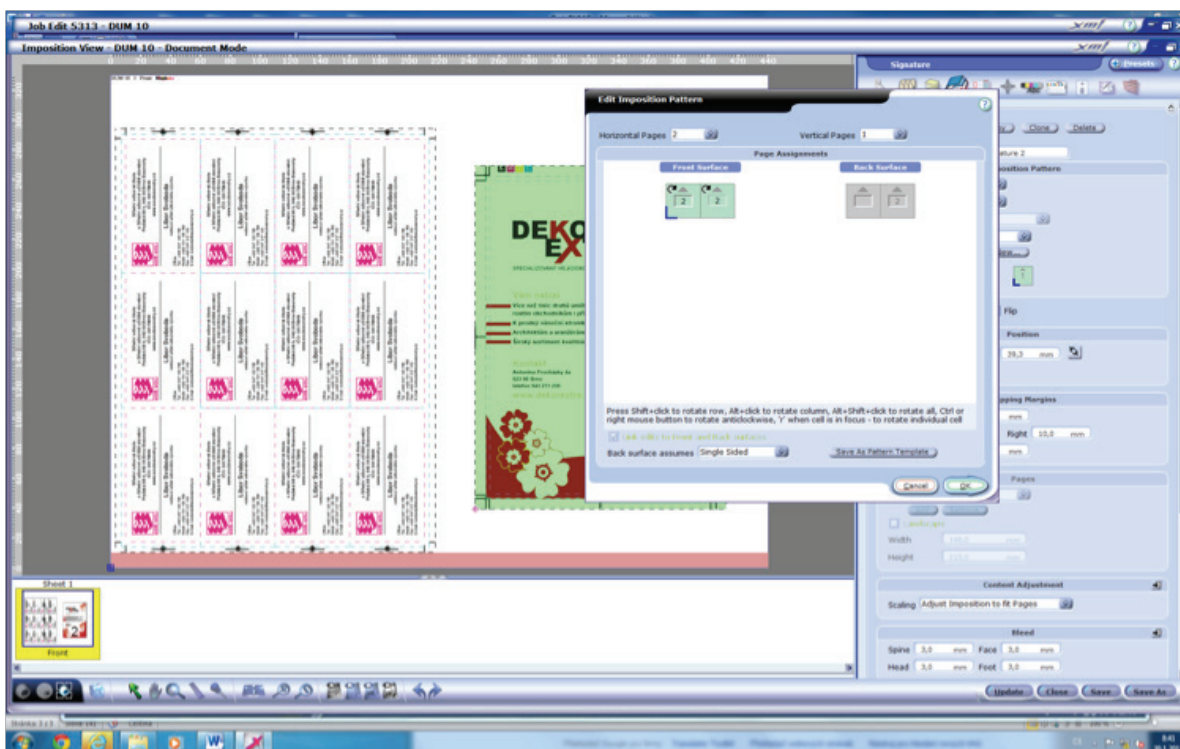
Job Edit 5313 - DUM 10

Imposition View - DUM 10 - Document Mode

Signature

Presets

Edit Imposition Pattern

Horizontal Pages 2

Vertical Pages 1

Page Assignements

Front Surface

Back Surface

2

2

2

2

Press Shift+click to rotate row, Alt+click to rotate column, Alt+Shift+click to rotate all, Ctrl or right mouse button to rotate anticlockwise, 'r' when cell is in focus - to rotate individual cell

Link edits to Front and Back surfaces

Back surface assumes Single Sided

Save As Pattern Template

Cancel

OK

Clone

Delete

Flip

Position

39,3 mm

Right 10,0 mm

Pages

Landscape

Width

Height

Content Adjustment

Scaling Adjust Imposition to fit Pages

Bleed

Spine 3,0 mm Face 3,0 mm

Head 3,0 mm Foot 3,0 mm

Update

Close

Save

Save As

Sheet 1

Front

DEKO

EX

Libor Svoboda

Libor Svoboda

Libor Svoboda